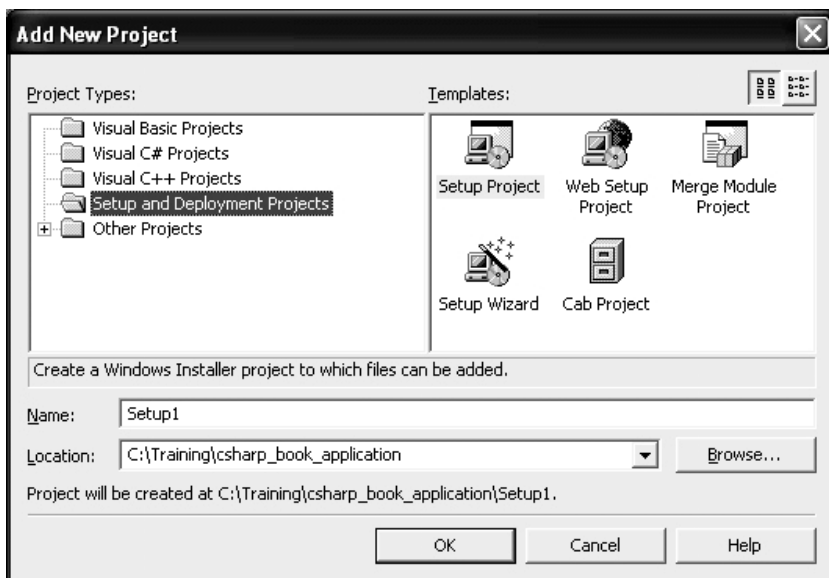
Add New Project

Project Types:

Visual Basic Projects
Visual C# Projects
Visual C++ Projects
Setup and Deployment Projects
Other Projects

Templates:

Setup Project
Web Setup Project
Merge Module Project
Setup Wizard
Cab Project

Create a Windows Installer project to which files can be added.

Name: Setup1

Location: C:\Training\csharp_book_application

Browse...

Project will be created at C:\Training\csharp_book_application\Setup1.

OK

Cancel

Help